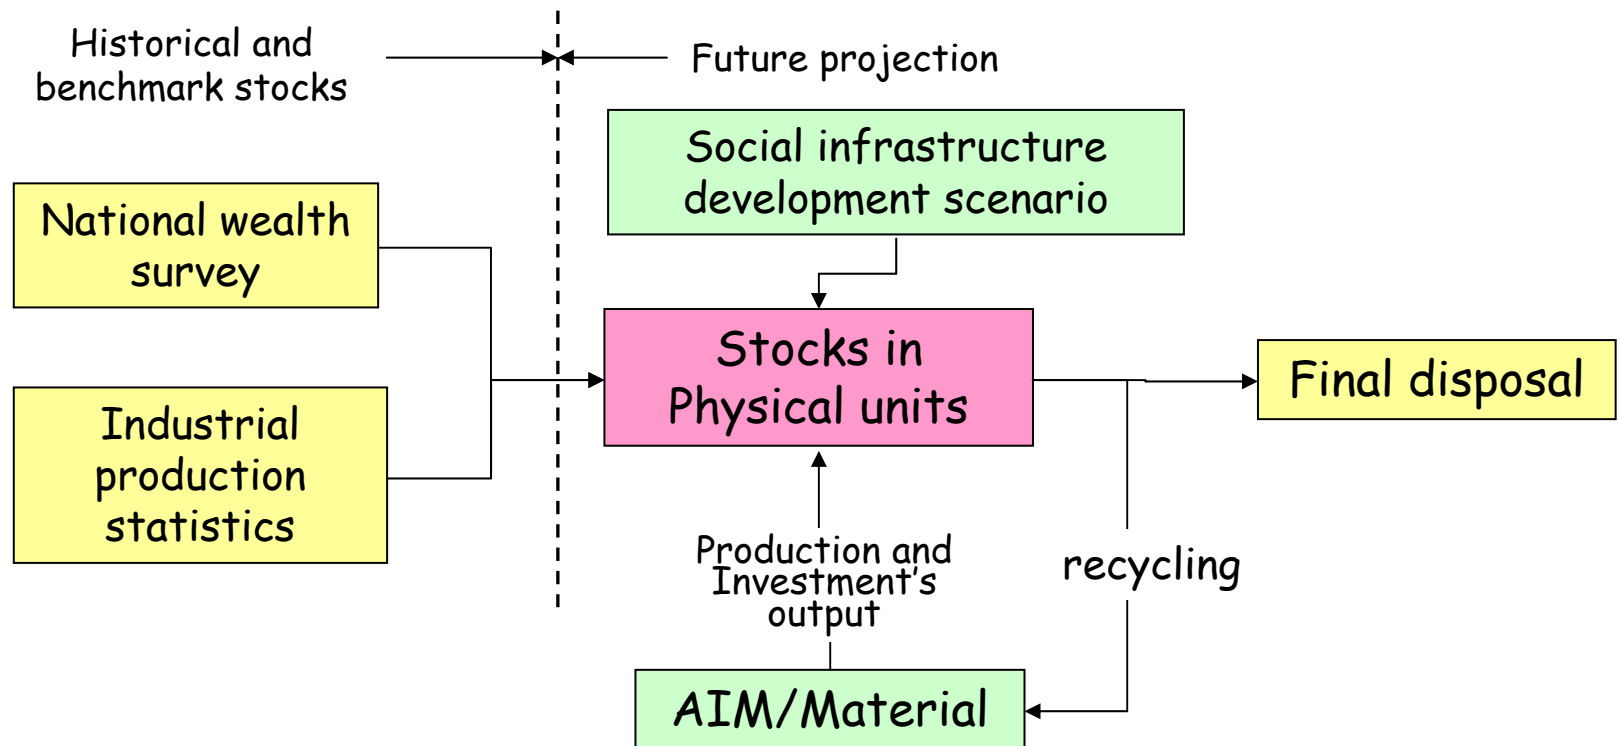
Historical and benchmark stocks

Future projection

Social infrastructure development scenario

National wealth survey

Industrial production statistics

Stocks in Physical units

Final disposal

Production and Investment's output

recycling

AIM/Material